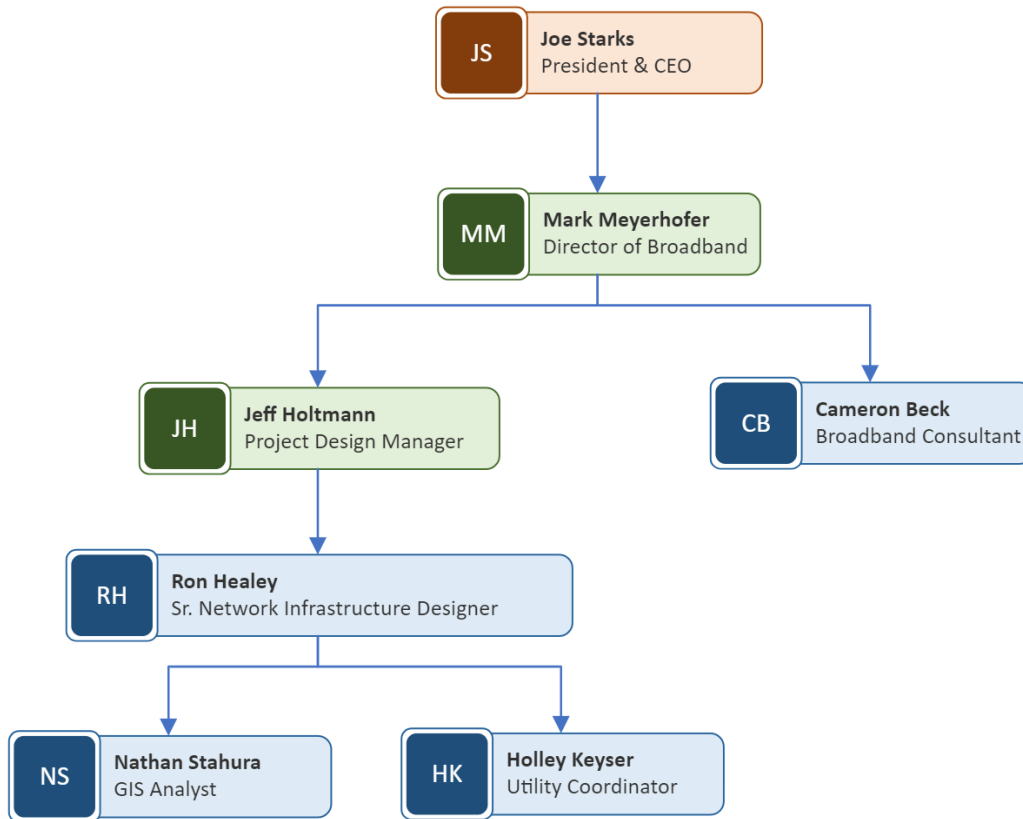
JS
Joe Starks
President & CEO

MM
Mark Meyerhofer
Director of Broadband

JH
Jeff Holtmann
Project Design Manager

CB
Cameron Beck
Broadband Consultant

RH
Ron Healey
Sr. Network Infrastructure Designer

NS
Nathan Stahura
GIS Analyst

HK
Holley Keyser
Utility Coordinator